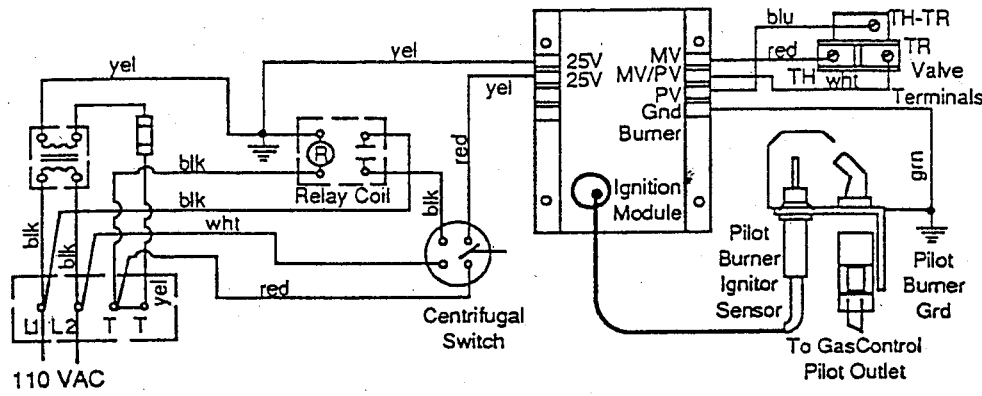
yel
yel
yel
blu
TH-TR
red
TR
Valve
TH
wht
Terminals
25V
25V
MV
MV/PV
PV
Gnd
Burner
blk
blk
wht
red
blk
red
Relay Coil
R
Ignition Module
grn
blk
blk
yel
L1
L2
T
T
110 VAC
Centrifugal Switch
Pilot Burner Ignitor Sensor
Pilot Burner Grd
To GasControl Pilot Outlet